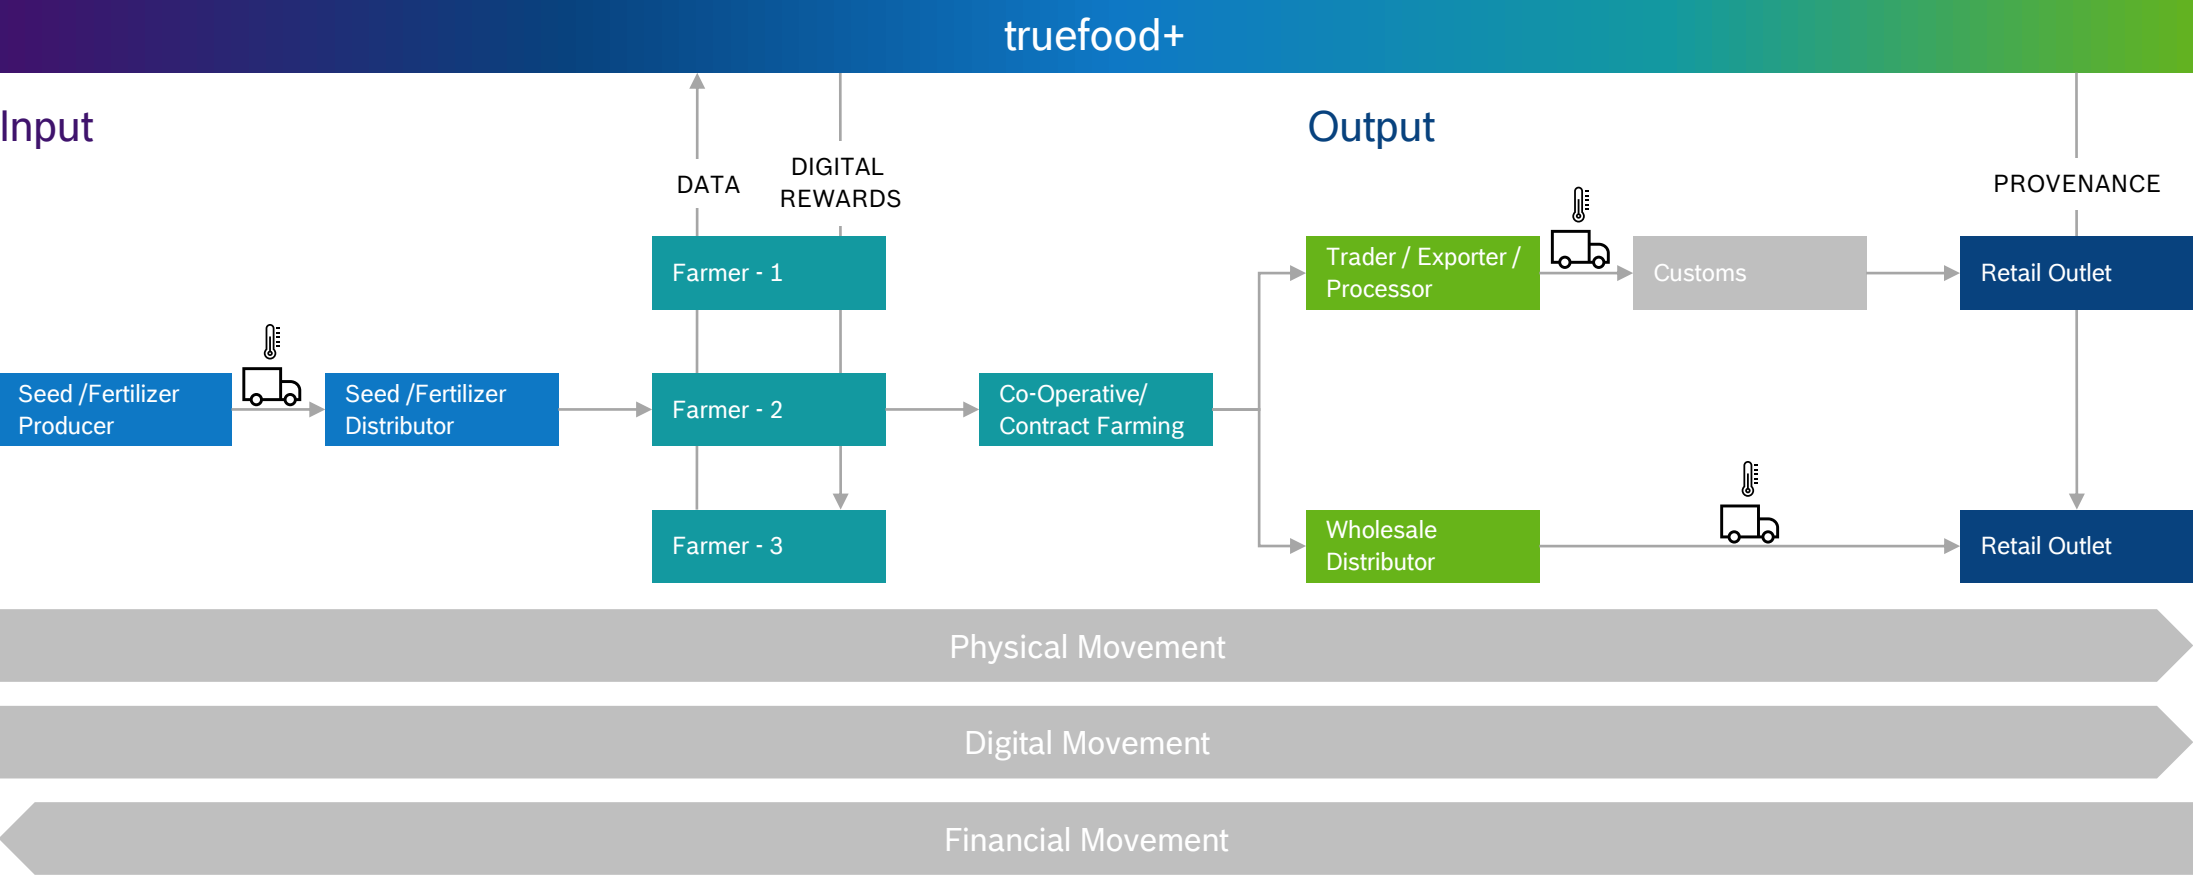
truefood+

Input

DATA

DIGITAL REWARDS

Output

PROVENANCE

Farmer - 1

Trader / Exporter / Processor

Customs

Retail Outlet

Seed /Fertilizer Producer

Seed /Fertilizer Distributor

Farmer - 2

Co-Operative/ Contract Farming

Farmer - 3

Wholesale Distributor

Retail Outlet

Physical Movement

Digital Movement

Financial Movement